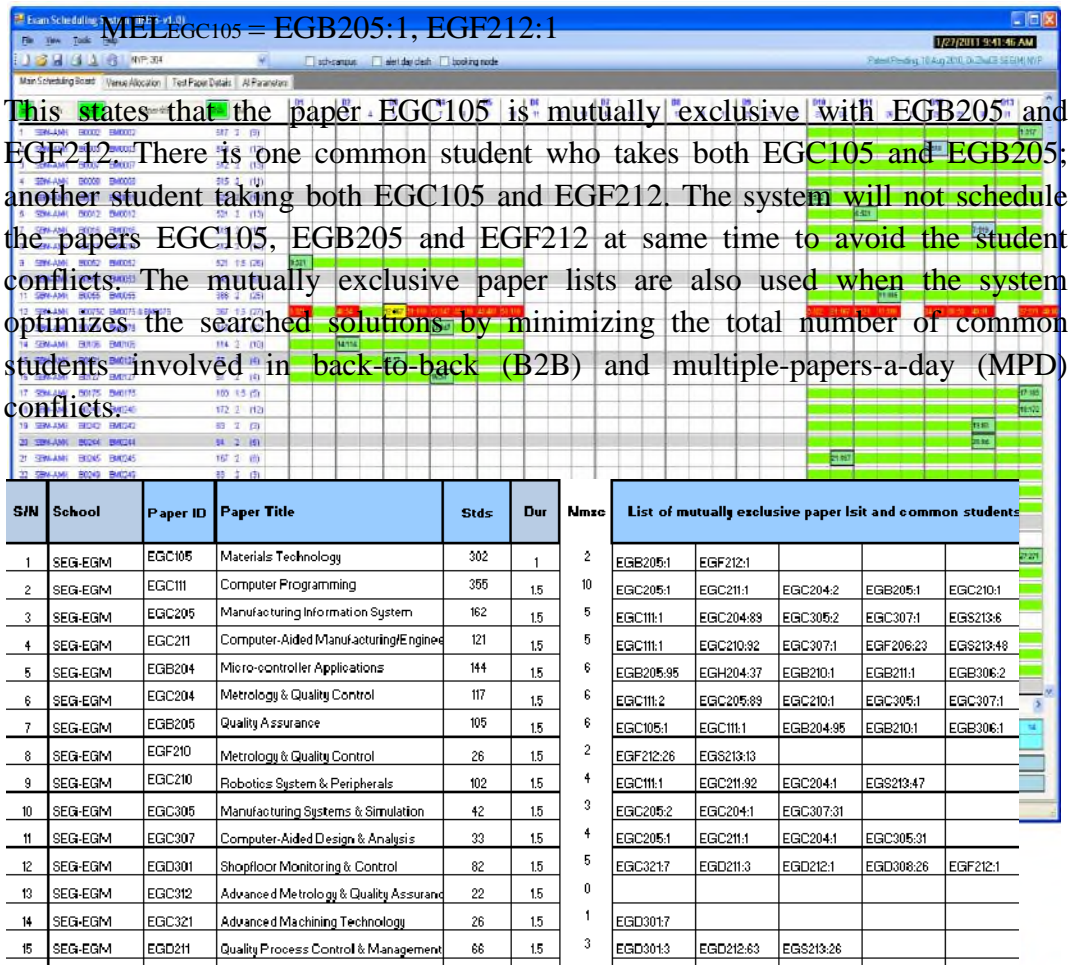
$MEL_{EGC105}$ = EGB205:1, EGF212:1

This states that the paper EGC105 is mutually exclusive with EGB205 and EGF212. There is one common student who takes both EGC105 and EGB205; another student taking both EGC105 and EGF212. The system will not schedule the papers EGC105, EGB205 and EGF212 at same time to avoid the student conflicts. The mutually exclusive paper lists are also used when the system optimizes the searched solutions by minimizing the total number of common students involved in back-to-back (B2B) and multiple-papers-a-day (MPD) conflicts.

| S/N | School | Paper ID | Paper Title | Stds | Dur | Nmxc | List of mutually exclusive paper lsit and common students | | | | |
|---|---|---|---|---|---|---|---|---|---|---|---|
| 1 | SEG-EGM | EGC105 | Materials Technology | 302 | 1 | 2 | EGB205:1 | EGF212:1 | | | |
| 2 | SEG-EGM | EGC111 | Computer Programming | 355 | 1.5 | 10 | EGC205:1 | EGC211:1 | EGC204:2 | EGB205:1 | EGC210:1 |
| 3 | SEG-EGM | EGC205 | Manufacturing Information System | 162 | 1.5 | 5 | EGC111:1 | EGC204:89 | EGC305:2 | EGC307:1 | EGS213:6 |
| 4 | SEG-EGM | EGC211 | Computer-Aided Manufacturing/Enginee | 121 | 1.5 | 5 | EGC111:1 | EGC210:92 | EGC307:1 | EGF206:23 | EGS213:48 |
| 5 | SEG-EGM | EGB204 | Micro-controller Applications | 144 | 1.5 | 6 | EGB205:95 | EGH204:37 | EGB210:1 | EGB211:1 | EGB306:2 |
| 6 | SEG-EGM | EGC204 | Metrology & Quality Control | 117 | 1.5 | 6 | EGC111:2 | EGC205:89 | EGC210:1 | EGC305:1 | EGC307:1 |
| 7 | SEG-EGM | EGB205 | Quality Assurance | 105 | 1.5 | 6 | EGC105:1 | EGC111:1 | EGB204:95 | EGB210:1 | EGB306:1 |
| 8 | SEG-EGM | EGF210 | Metrology & Quality Control | 26 | 1.5 | 2 | EGF212:26 | EGS213:13 | | | |
| 9 | SEG-EGM | EGC210 | Robotics System & Peripherals | 102 | 1.5 | 4 | EGC111:1 | EGC211:92 | EGC204:1 | EGS213:47 | |
| 10 | SEG-EGM | EGC305 | Manufacturing Systems & Simulation | 42 | 1.5 | 3 | EGC205:2 | EGC204:1 | EGC307:31 | | |
| 11 | SEG-EGM | EGC307 | Computer-Aided Design & Analysis | 33 | 1.5 | 4 | EGC205:1 | EGC211:1 | EGC204:1 | EGC305:31 | |
| 12 | SEG-EGM | EGD301 | Shopfloor Monitoring & Control | 82 | 1.5 | 5 | EGC321:7 | EGD211:3 | EGD212:1 | EGD308:26 | EGF212:1 |
| 13 | SEG-EGM | EGC312 | Advanced Metrology & Quality Assuranc | 22 | 1.5 | 0 | | | | | |
| 14 | SEG-EGM | EGC321 | Advanced Machining Technology | 26 | 1.5 | 1 | EGD301:7 | | | | |
| 15 | SEG-EGM | EGD211 | Quality Process Control & Management | 68 | 1.5 | 3 | EGD301:3 | EGD212:63 | EGS213:26 | | |